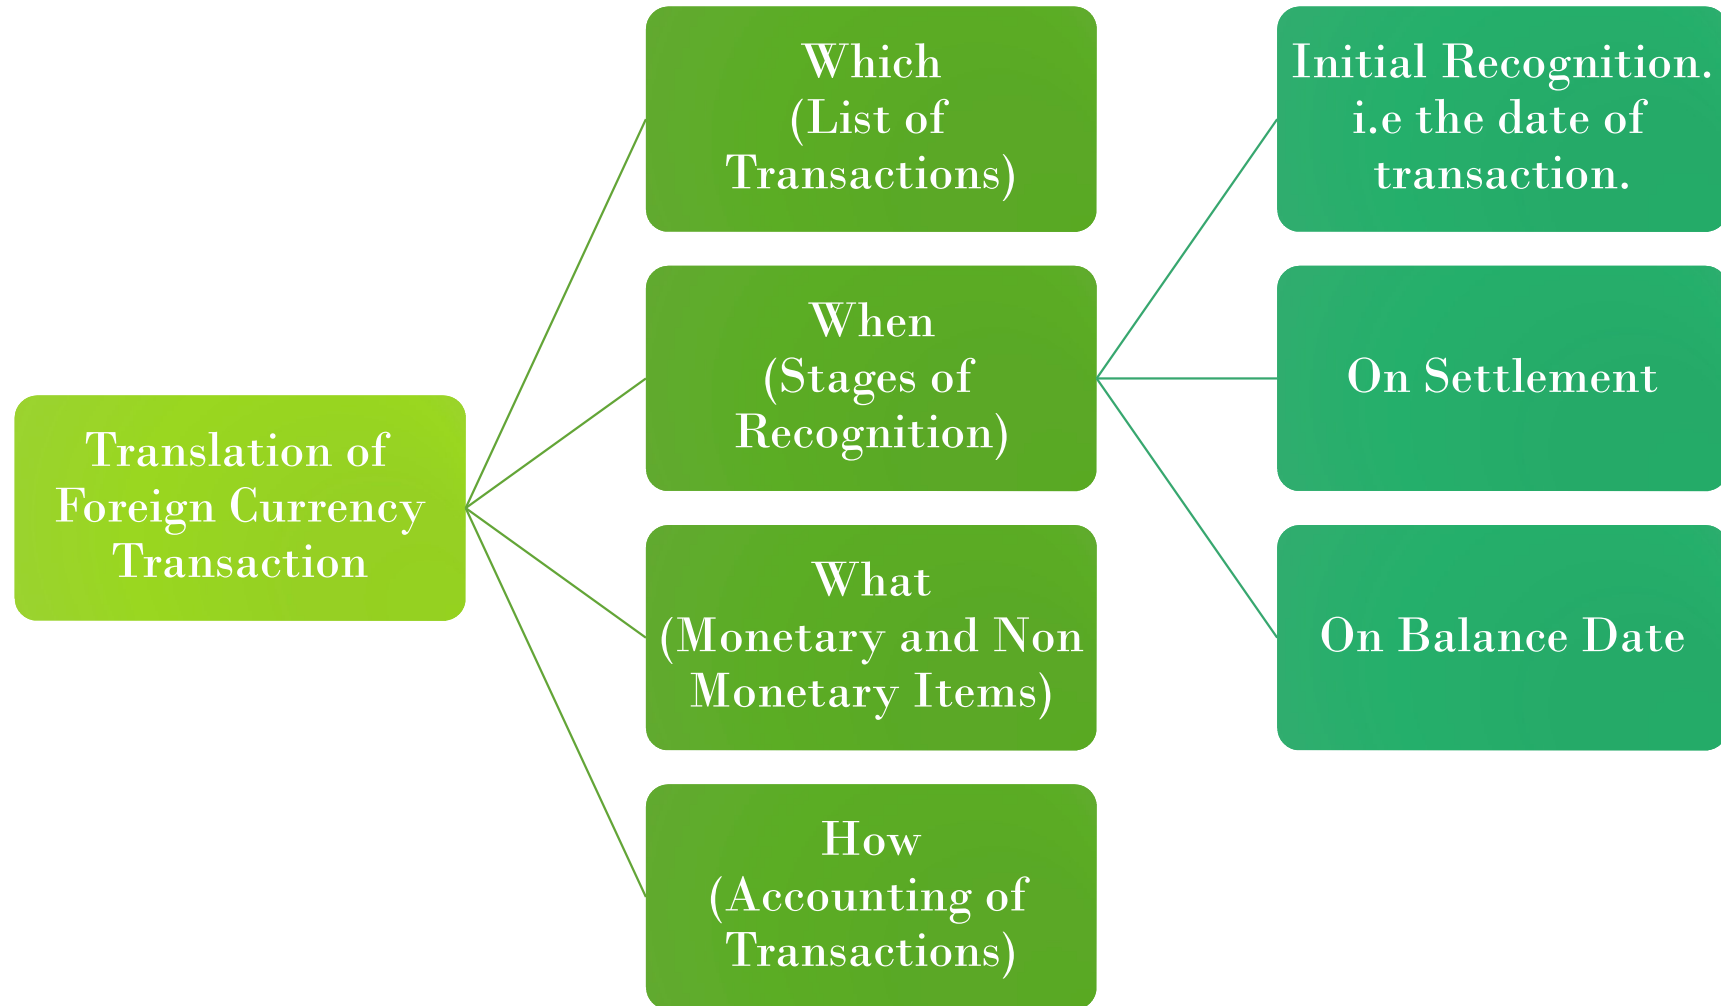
Translation of Foreign Currency Transaction

Which
(List of Transactions)

When
(Stages of Recognition)

What
(Monetary and Non Monetary Items)

How
(Accounting of Transactions)

Initial Recognition. i.e the date of transaction.

On Settlement

On Balance Date